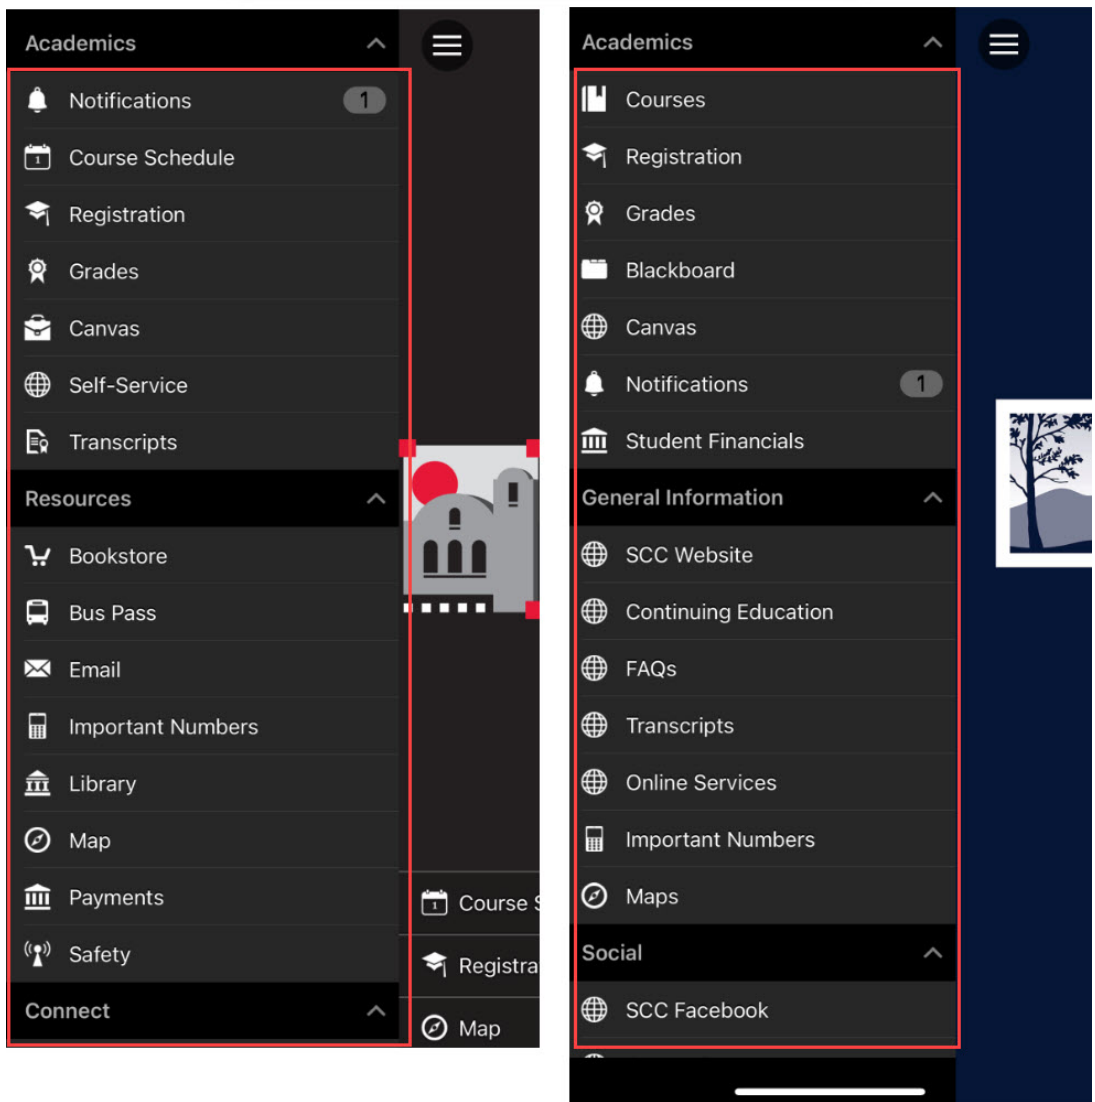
Academics

Notifications 1

Course Schedule

Registration

Grades

Canvas

Self-Service

Transcripts

Resources

Bookstore

Bus Pass

Email

Important Numbers

Library

Map

Payments

Safety

Connect

Course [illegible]

Registra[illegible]

Map

Academics

Courses

Registration

Grades

Blackboard

Canvas

Notifications 1

Student Financials

General Information

SCC Website

Continuing Education

FAQs

Transcripts

Online Services

Important Numbers

Maps

Social

SCC Facebook